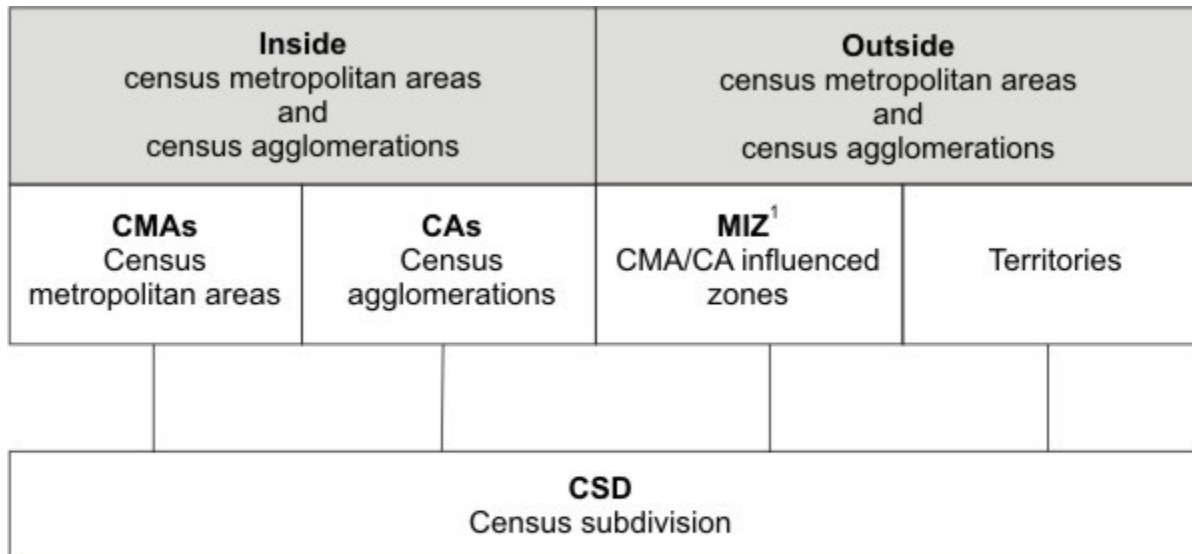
**Inside**
census metropolitan areas
and
census agglomerations

**Outside**
census metropolitan areas
and
census agglomerations

**CMAs**
Census
metropolitan areas

**CAs**
Census
agglomerations

**MIZ**$^{1}$
CMA/CA influenced
zones

Territories

**CSD**
Census subdivision